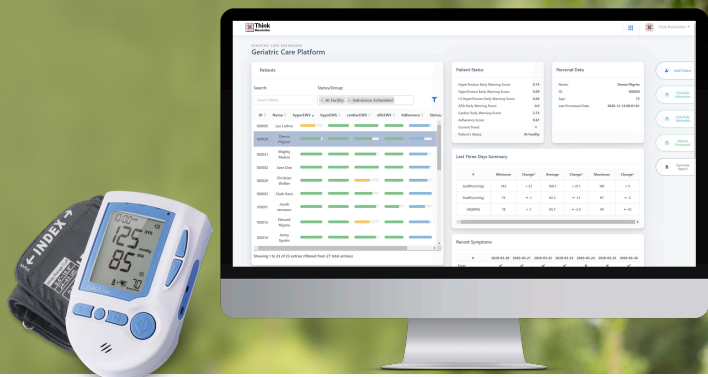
Think Revolution

GERIATRIC CARE DASHBOARD
Geriatric Care Platform

Patients

Search
Search Patient...

Status/Group
× At Facility × Admission Scheduled

| ID | Name | hyperEWS | hypoEWS | cardiacEWS | afibEWS | Adherence | Status |
|---|---|---|---|---|---|---|---|
| 000003 | Lex Luthor | | | | | | |
| 000028 | Donna Pilgrim | | | | | | |
| 000017 | Magaly Wallace | | | | | | |
| 000020 | Jane Doe | | | | | | |
| 000026 | Christian Walker | | | | | | |
| 000022 | Clark Kent | | | | | | |
| 000009 | Jonah Jameson | | | | | | |
| 000010 | Edward Nigma | | | | | | |
| 000016 | Jenny Sparks | | | | | | |

Showing 1 to 21 of 21 entries (filtered from 27 total entries)

Patient Status

Hypertension Early Warning Score: 0.14
Hypertension Early Warning Score: 0.09
CV-Hypertension Early Warning Score: 0.08
AFib Early Warning Score: 0.0
Cardiac Early Warning Score: 2.73
Adherence Score: 0.67
Current Trend: ↑
Patient's Status: At Facility

Personal Data

Name: Donna Pilgrim
ID: 000028
Age: 73
Last Processed Date: 2020-12-14 00:01:00

Add Patient
Schedule Discharge
Schedule Admission
Remove Discharge
Generate Report

Last Three Days Summary

| # | Minimum | Change* | Average | Change* | Maximum | Change* |
|---|---|---|---|---|---|---|
| Sys(Evening) | 142 | + 23 | 160.1 | + 25.1 | 183 | + 3 |
| Dia(Evening) | 74 | + 4 | 82.3 | + 11 | 87 | + 3 |
| HR(BPM) | 74 | + 1 | 95.7 | + 5.0 | 99 | + 10 |

Recent Symptoms

# 2020-03-20 2020-03-21 2020-03-22 2020-03-23 2020-03-24 2020-03-25 2020-03-26

INDEX

125
85
65